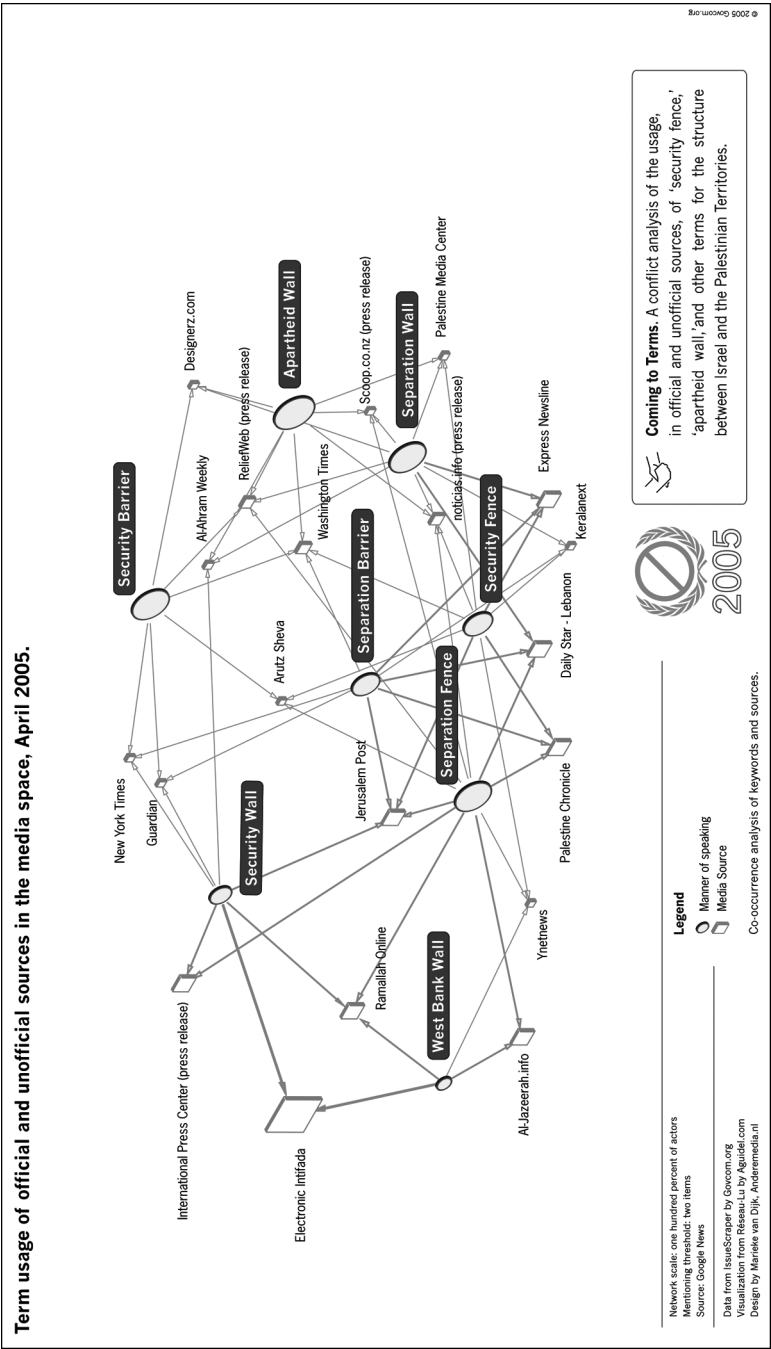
Term usage of official and unofficial sources in the media space, April 2005.

Security Barrier
Apartheid Wall
Separation Wall
Separation Barrier
Security Fence
Separation Fence
Security Wall
West Bank Wall

Designerz.com
ReliefWeb (press release)
Scoop.co.nz (press release)
Palestine Media Center
Al-Ahram Weekly
Washington Times
noticias.info (press release)
Express Newsline
Keralanext
Arutz Sheva
Daily Star - Lebanon
New York Times
Guardian
Jerusalem Post
Palestine Chronicle
International Press Center (press release)
Ramallah Online
Ynetnews
Electronic Intifada
Al-Jazeerah.info

Legend
Manner of speaking
Media Source

Co-occurrence analysis of keywords and sources.

2005

Coming to Terms. A conflict analysis of the usage, in official and unofficial sources, of 'security fence,' 'apartheid wall,' and other terms for the structure between Israel and the Palestinian Territories.

Network scale: one hundred percent of actors
Mentioning threshold: two items
Source: Google News

Data from IssueScraper by Govcom.org
Visualization from Réseau-Lu by Aguidel.com
Design by Marieke van Dijk, Anderemedia.nl

© 2005 Govcom.org